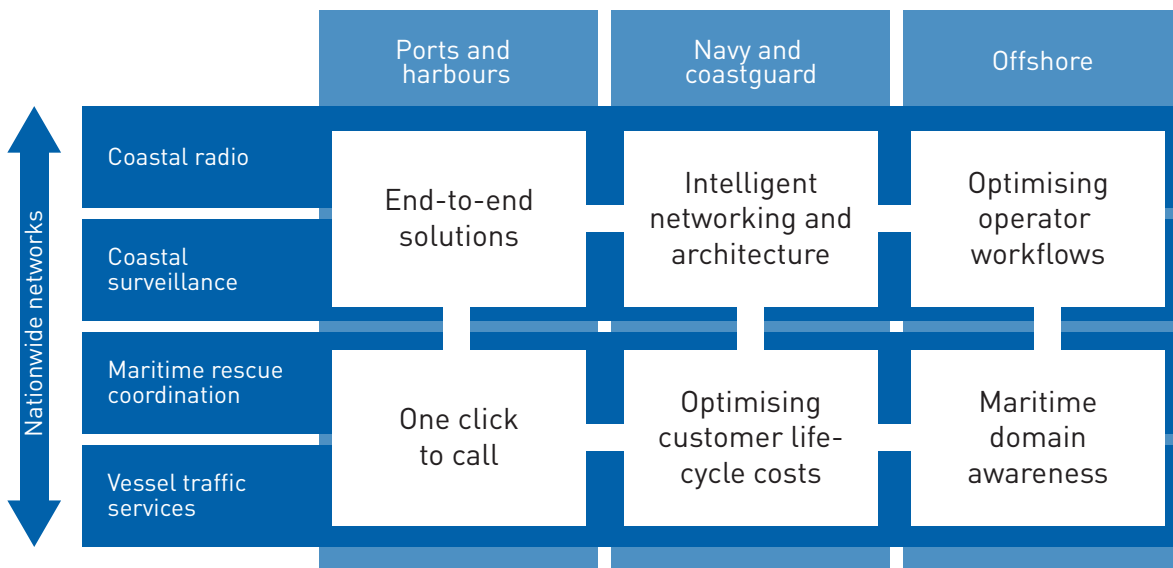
Ports and harbours

Navy and coastguard

Offshore

Nationwide networks

Coastal radio

Coastal surveillance

Maritime rescue coordination

Vessel traffic services

End-to-end solutions

Intelligent networking and architecture

Optimising operator workflows

One click to call

Optimising customer lifecycle costs

Maritime domain awareness